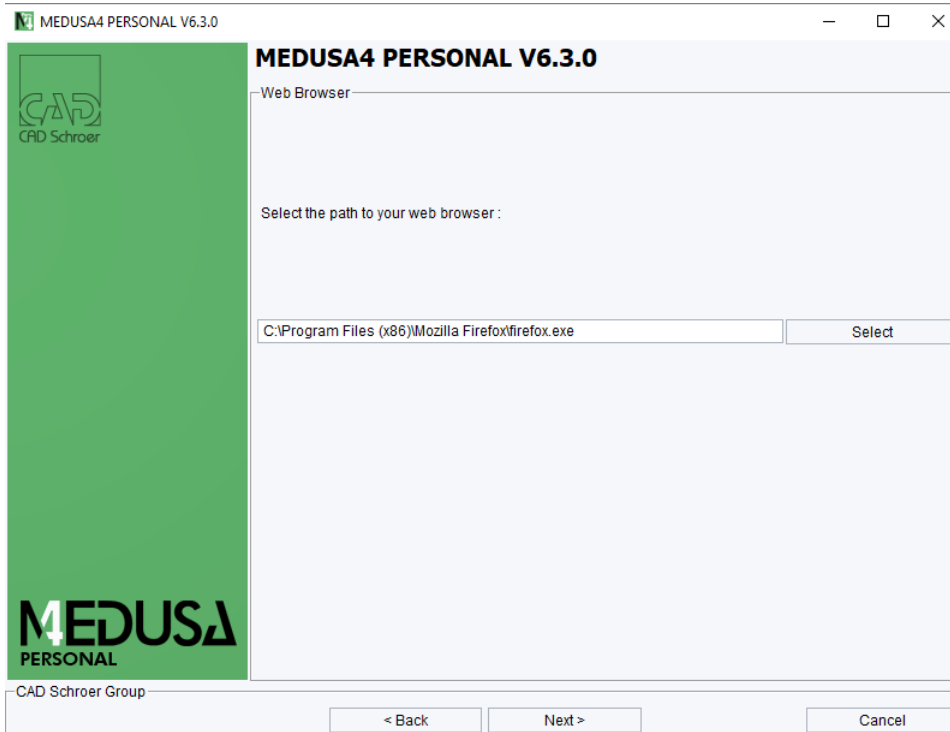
MEDUSA4 PERSONAL V6.3.0

CAD
CAD Schroer

MEDUSA4 PERSONAL V6.3.0

Web Browser

Select the path to your web browser :

C:\Program Files (x86)\Mozilla Firefox\firefox.exe

Select

M4EDUSA
PERSONAL

CAD Schroer Group

< Back

Next >

Cancel